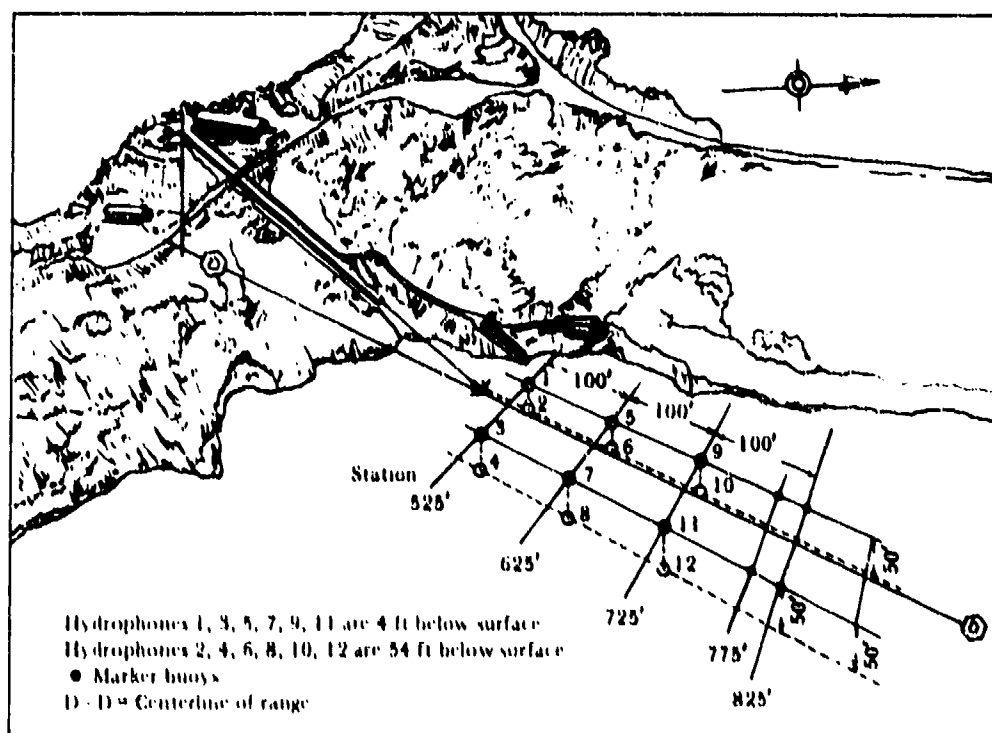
D

1
2
100'
5
100'
6
9
100'
3
4
Station
525'
7
10
8
11
625'
12
725'
775'
825'
50'
50'
50'
D

Hydrophones 1, 3, 5, 7, 9, 11 are 4 ft below surface
Hydrophones 2, 4, 6, 8, 10, 12 are 54 ft below surface
● Marker buoys
D - D = Centerline of range